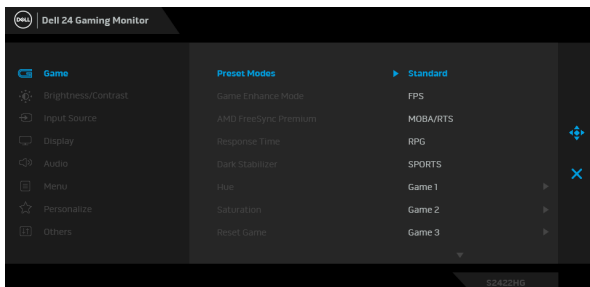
DELL Dell 24 Gaming Monitor

Game
Brightness/Contrast
Input Source
Display
Audio
Menu
Personalize
Others

Preset Modes
Game Enhance Mode
AMD FreeSync Premium
Response Time
Dark Stabilizer
Hue
Saturation
Reset Game

Standard
FPS
MOBA/RTS
RPG
SPORTS
Game 1
Game 2
Game 3

S2422HG